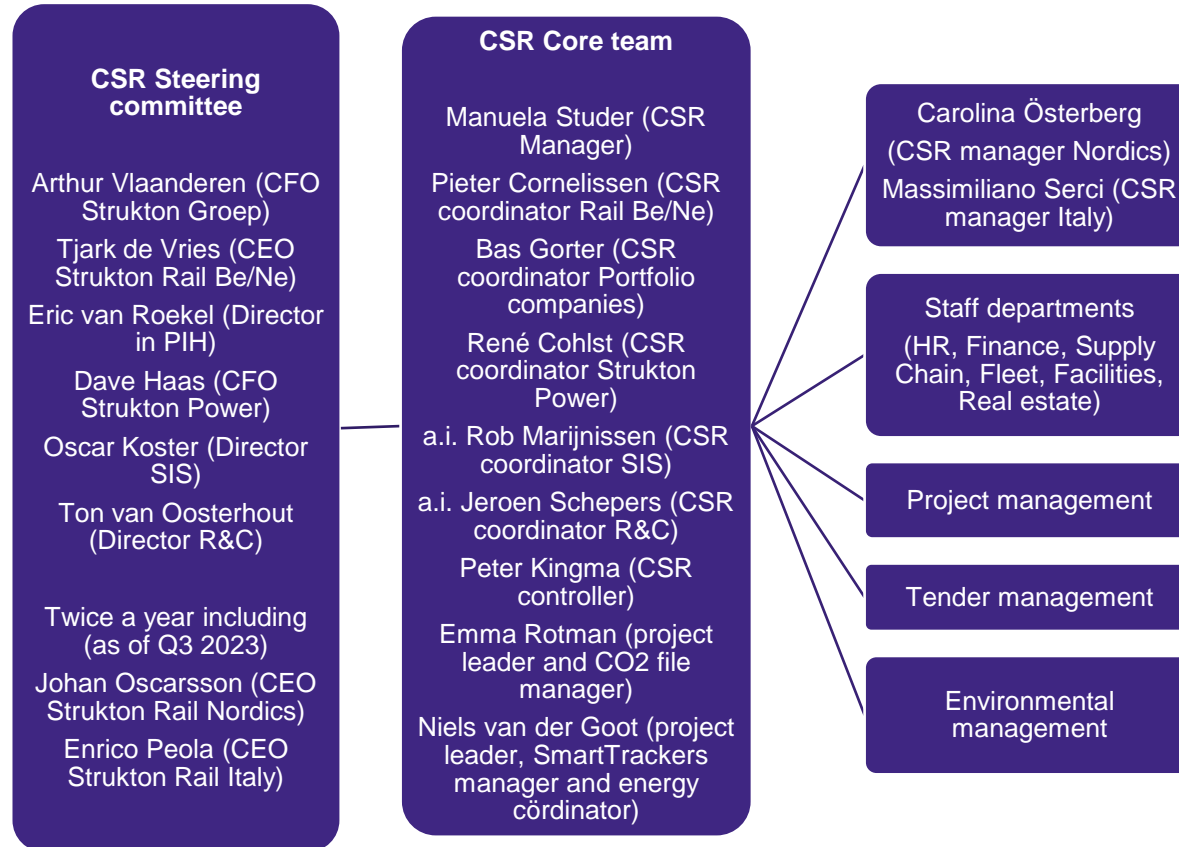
CSR Steering committee

Arthur Vlaanderen (CFO Strukton Groep)

Tjark de Vries (CEO Strukton Rail Be/Ne)

Eric van Roekel (Director in PIH)

Dave Haas (CFO Strukton Power)

Oscar Koster (Director SIS)

Ton van Oosterhout (Director R&C)

Twice a year including (as of Q3 2023)

Johan Oscarsson (CEO Strukton Rail Nordics)

Enrico Peola (CEO Strukton Rail Italy)

CSR Core team

Manuela Studer (CSR Manager)

Pieter Cornelissen (CSR coordinator Rail Be/Ne)

Bas Gorter (CSR coordinator Portfolio companies)

René Cohlst (CSR coordinator Strukton Power)

a.i. Rob Marijnissen (CSR coordinator SIS)

a.i. Jeroen Schepers (CSR coordinator R&C)

Peter Kingma (CSR controller)

Emma Rotman (project leader and CO2 file manager)

Niels van der Goot (project leader, SmartTrackers manager and energy cördinator)

Carolina Österberg

(CSR manager Nordics)

Massimiliano Serci (CSR manager Italy)

Staff departments

(HR, Finance, Supply Chain, Fleet, Facilities, Real estate)

Project management

Tender management

Environmental management